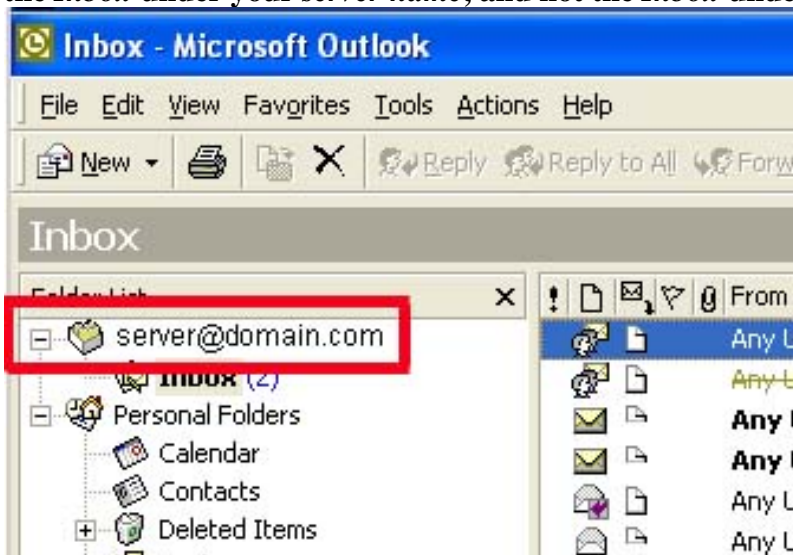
the Inbox under your server name, and not the Inbox under

Inbox - Microsoft Outlook

File Edit View Favorites Tools Actions Help

New Reply Reply to All Forw

Inbox

Folder List ×

server@domain.com

Inbox (2)

Personal Folders

Calendar

Contacts

Deleted Items

! From

Any U

Any U

Any

Any

Any U

Any U